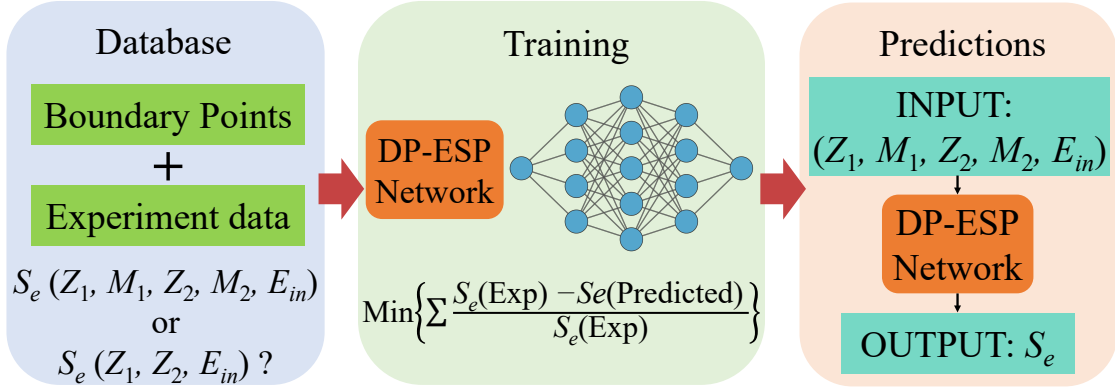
Database

Boundary Points

+

Experiment data

$S_e$ ($Z_1$, $M_1$, $Z_2$, $M_2$, $E_{in}$)

or

$S_e$ ($Z_1$, $Z_2$, $E_{in}$) ?

Training

DP-ESP Network

Min$\left\{\sum \frac{S_e(\text{Exp}) - Se(\text{Predicted})}{S_e(\text{Exp})}\right\}$

Predictions

INPUT: ($Z_1$, $M_1$, $Z_2$, $M_2$, $E_{in}$)

DP-ESP Network

OUTPUT: $S_e$